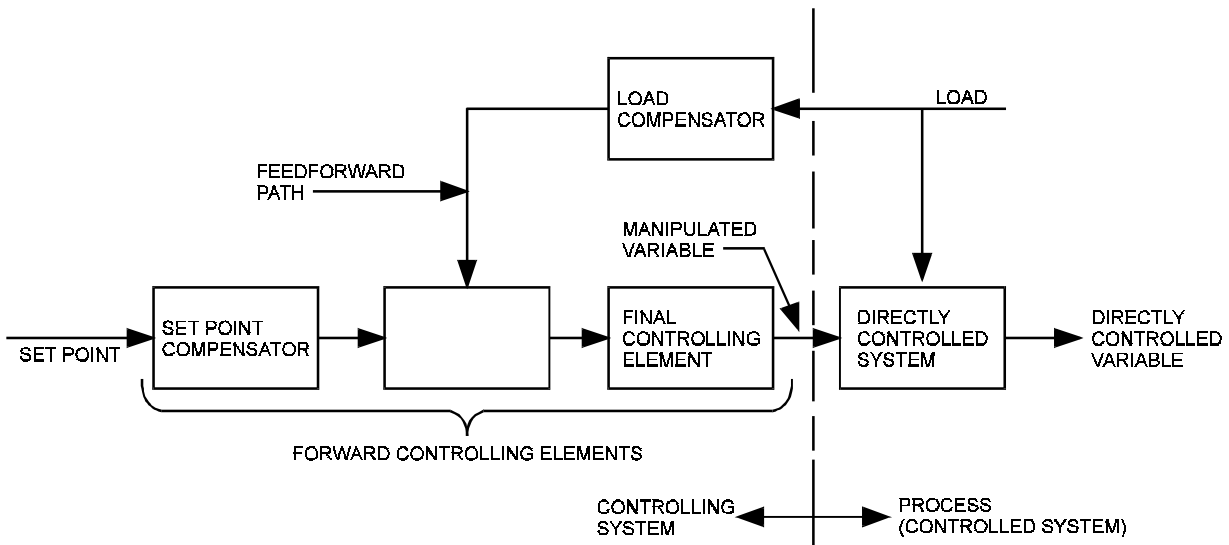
LOAD COMPENSATOR

LOAD

FEEDFORWARD PATH

MANIPULATED VARIABLE

SET POINT

SET POINT COMPENSATOR

FINAL CONTROLLING ELEMENT

DIRECTLY CONTROLLED SYSTEM

DIRECTLY CONTROLLED VARIABLE

FORWARD CONTROLLING ELEMENTS

CONTROLLING SYSTEM

PROCESS (CONTROLLED SYSTEM)